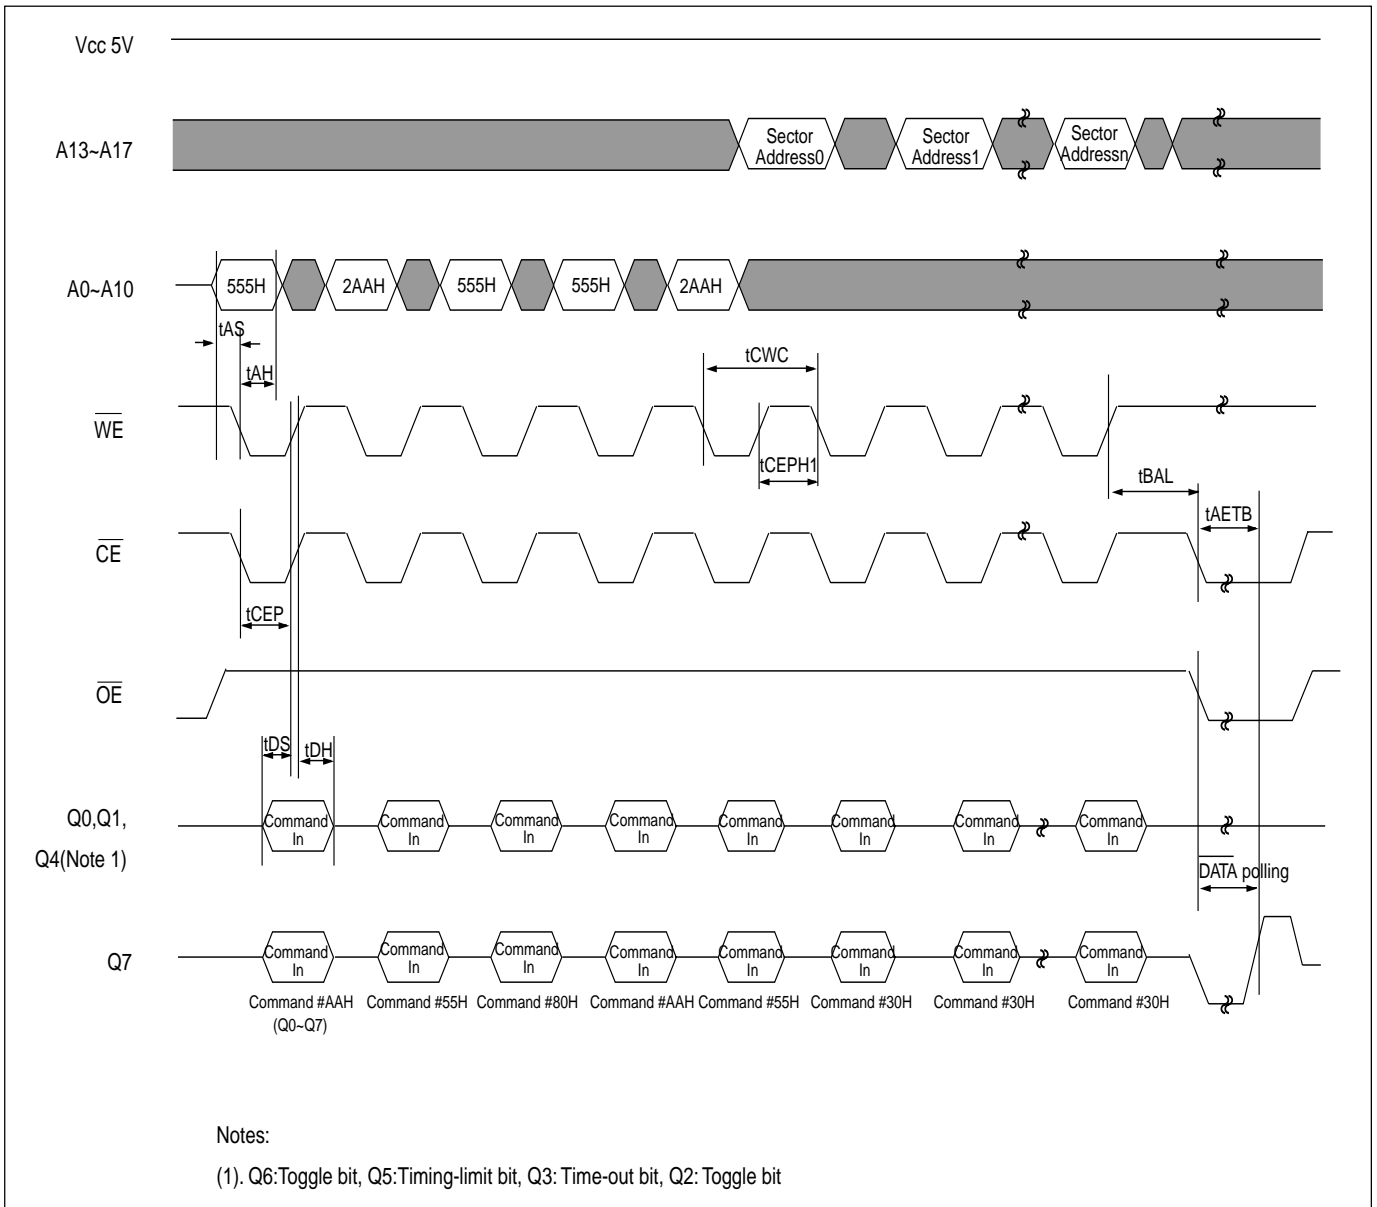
Vcc 5V

A13~A17

Sector Address0

Sector Address1

Sector Addressn

A0~A10

555H

2AAH

555H

555H

2AAH

tAS

tAH

tCWC

$\overline{WE}$

tCEPH1

tBAL

tAETB

$\overline{CE}$

tCEP

$\overline{OE}$

tDS

tDH

Q0,Q1, Q4(Note 1)

Command In

Command In

Command In

Command In

Command In

Command In

Command In

Command In

$\overline{DATA}$ polling

Q7

Command In

Command In

Command In

Command In

Command In

Command In

Command In

Command In

Command #AAH (Q0~Q7)

Command #55H

Command #80H

Command #AAH

Command #55H

Command #30H

Command #30H

Command #30H

Notes:

(1). Q6:Toggle bit, Q5:Timing-limit bit, Q3: Time-out bit, Q2: Toggle bit